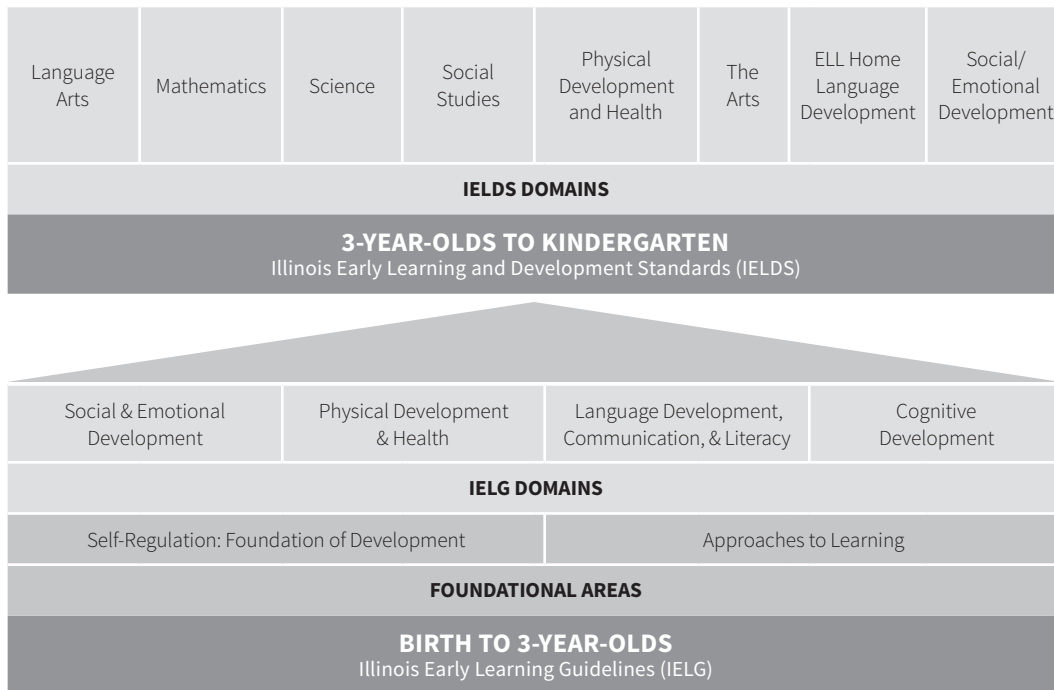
| Language Arts | Mathematics | Science | Social Studies | Physical Development and Health | The Arts | ELL Home Language Development | Social/ Emotional Development |
|---|---|---|---|---|---|---|---|

IELDS DOMAINS

3-YEAR-OLDS TO KINDERGARTEN
Illinois Early Learning and Development Standards (IELDS)

| Social & Emotional Development | Physical Development & Health | Language Development, Communication, & Literacy | Cognitive Development |
|---|---|---|---|

IELG DOMAINS

| Self-Regulation: Foundation of Development | Approaches to Learning |
|---|---|

FOUNDATIONAL AREAS

BIRTH TO 3-YEAR-OLDS
Illinois Early Learning Guidelines (IELG)